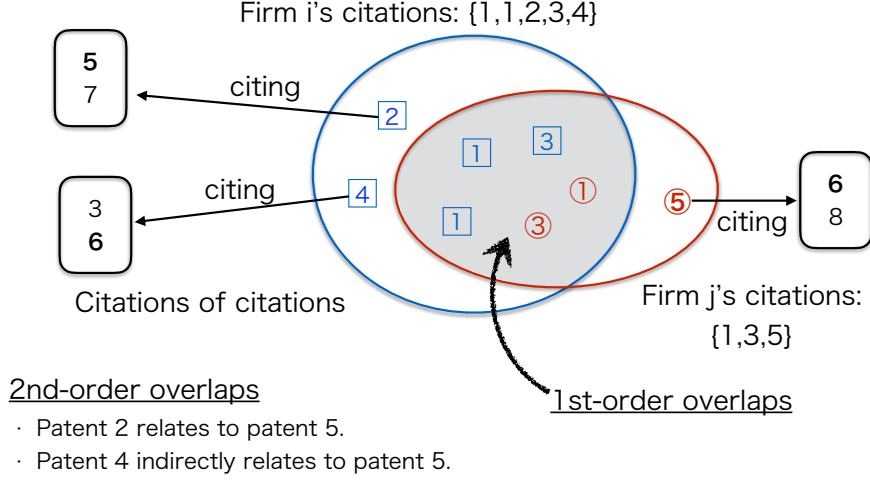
Firm i's citations: {1,1,2,3,4}

5
7

citing

2

1

3

1

①

③

3
6

citing

4

⑤

citing

6
8

Citations of citations

Firm j's citations: {1,3,5}

2nd-order overlaps

· Patent 2 relates to patent 5.

· Patent 4 indirectly relates to patent 5.

1st-order overlaps